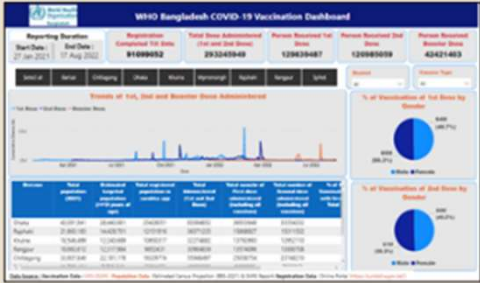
WHO Bangladesh COVID-19 Vaccination Dashboard

Reporting Duration
Start Date: 27 Jan 2021
End Date: 17 Aug 2022

Registration Completed Till Date
91099052

Total Dose Administered (1st and 2nd Dose)
293245949

Person Received 1st Dose
129639487

Person Received 2nd Dose
126985059

Person Received Booster Dose
42421403

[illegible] Barisal Chittagong Dhaka Khulna Mymensingh Rajshahi Rangpur Sylhet

Trends of 1st, 2nd and Booster Dose Administered

1st Dose 2nd Dose Booster Dose

% of Vaccination of 1st Dose by Gender

% of Vaccination of 2nd Dose by Gender

Male Female

| Division | Total population (2021) | Estimated targeted population (>=18 years of age) | Total registered population in vaccine app | Total vaccine at First dose administered (including all vaccines) | Total number of Second dose administered (including all vaccines) | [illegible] |
|---|---|---|---|---|---|---|
| Dhaka | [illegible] | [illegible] | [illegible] | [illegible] | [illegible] | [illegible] |
| Rajshahi | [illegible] | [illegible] | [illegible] | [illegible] | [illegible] | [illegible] |
| Khulna | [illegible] | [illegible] | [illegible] | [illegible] | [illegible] | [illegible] |
| Rangpur | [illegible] | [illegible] | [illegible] | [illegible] | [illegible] | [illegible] |
| Chittagong | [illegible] | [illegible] | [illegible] | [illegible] | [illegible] | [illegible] |

Data Source: Vaccination Data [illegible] Population Data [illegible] Registration Data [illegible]